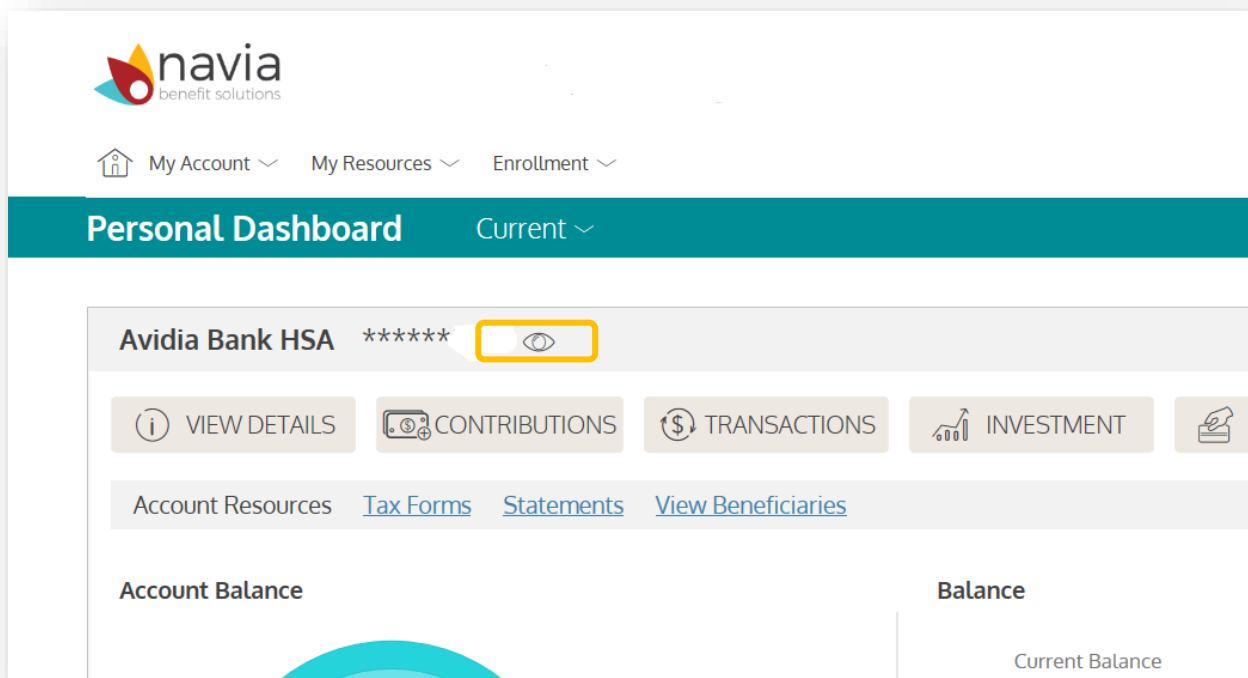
navia
benefit solutions

My Account My Resources Enrollment

Personal Dashboard Current

Avidia Bank HSA ******

VIEW DETAILS CONTRIBUTIONS TRANSACTIONS INVESTMENT

Account Resources Tax Forms Statements View Beneficiaries

Account Balance

Balance

Current Balance